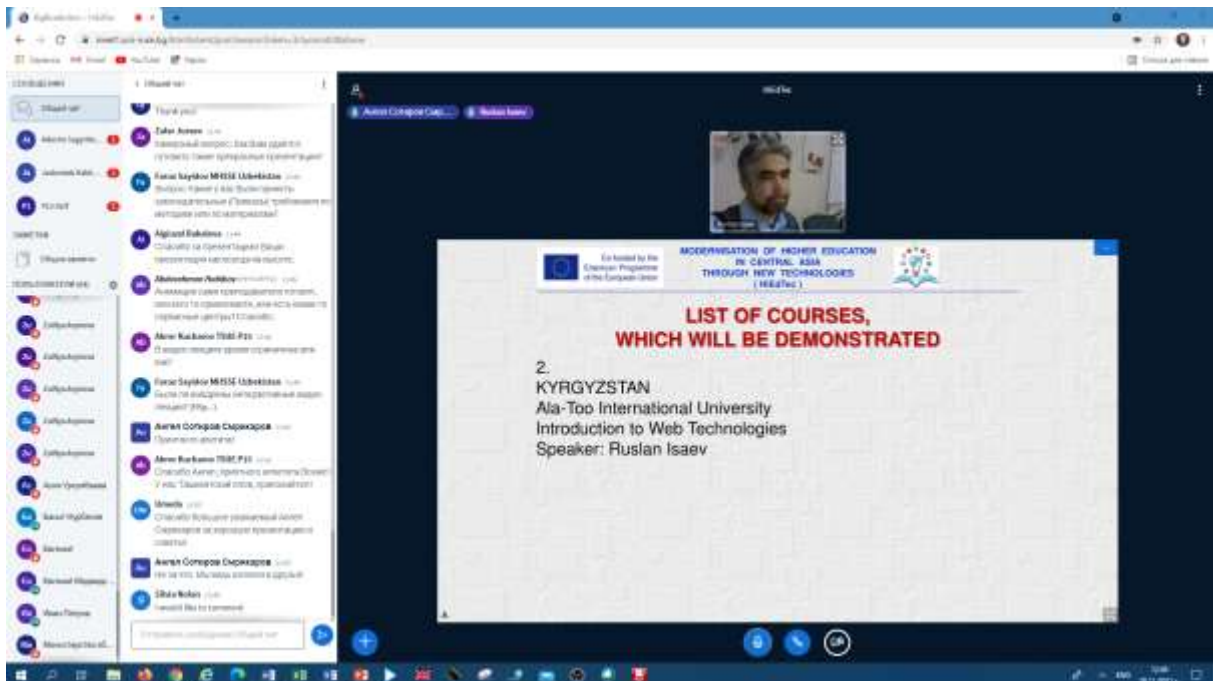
Co-funded by the Erasmus+ Programme of the European Union

MODERNISATION OF HIGHER EDUCATION IN CENTRAL ASIA THROUGH NEW TECHNOLOGIES (HiEdTec)

LIST OF COURSES, WHICH WILL BE DEMONSTRATED

2.
KYRGYZSTAN
Ala-Too International University
Introduction to Web Technologies
Speaker: Ruslan Isaev

HiEdTec

Zafar Azimov

Farrux Saydov MHSSE Uzbekistan

Abdulmumin Anildinov

Alena Kochanova TSUE P21

Farrux Saydov MHSSE Uzbekistan

Angel Sotirov Chirakarov

Alena Kochanova TSUE P21

Angel Sotirov Chirakarov

Silvia Nolan